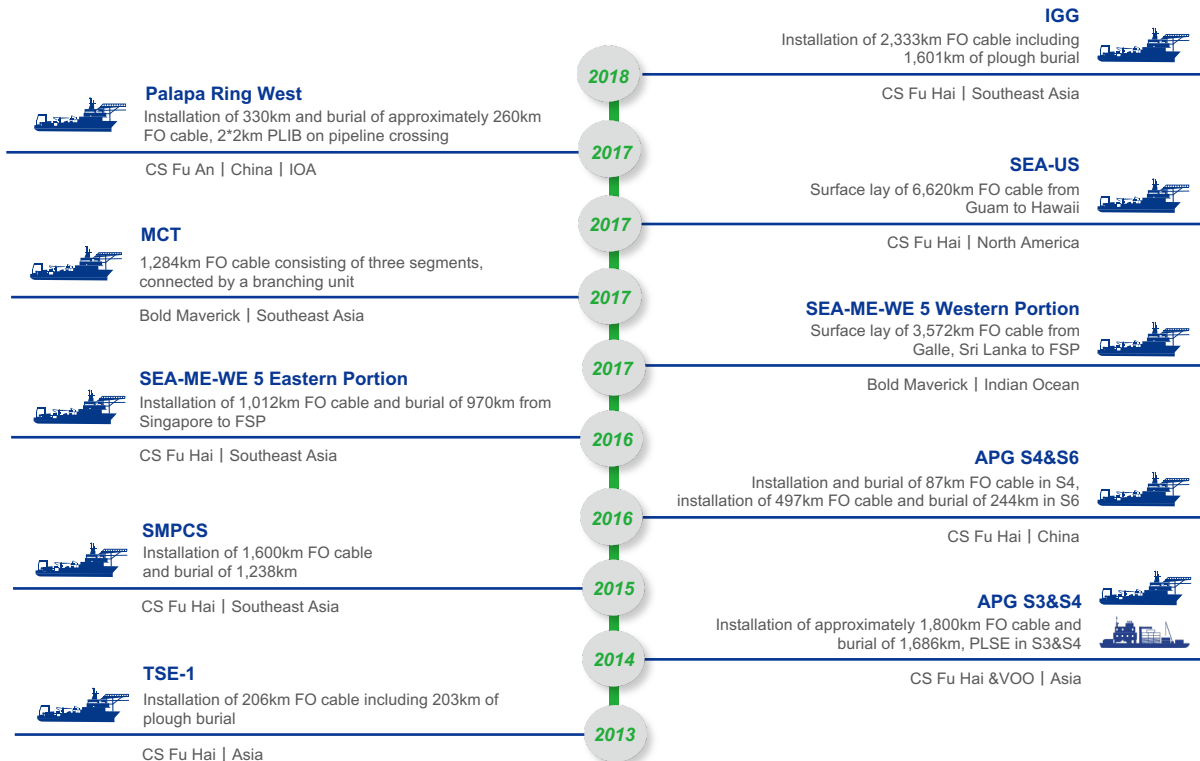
IGG
Installation of 2,333km FO cable including 1,601km of plough burial

2018

CS Fu Hai | Southeast Asia

Palapa Ring West
Installation of 330km and burial of approximately 260km FO cable, 2*2km PLIB on pipeline crossing

2017

CS Fu An | China | IOA

SEA-US
Surface lay of 6,620km FO cable from Guam to Hawaii

2017

CS Fu Hai | North America

MCT
1,284km FO cable consisting of three segments, connected by a branching unit

2017

Bold Maverick | Southeast Asia

SEA-ME-WE 5 Western Portion
Surface lay of 3,572km FO cable from Galle, Sri Lanka to FSP

2017

Bold Maverick | Indian Ocean

SEA-ME-WE 5 Eastern Portion
Installation of 1,012km FO cable and burial of 970km from Singapore to FSP

2016

CS Fu Hai | Southeast Asia

APG S4&S6
Installation and burial of 87km FO cable in S4, installation of 497km FO cable and burial of 244km in S6

2016

CS Fu Hai | China

SMPCS
Installation of 1,600km FO cable and burial of 1,238km

2015

CS Fu Hai | Southeast Asia

APG S3&S4
Installation of approximately 1,800km FO cable and burial of 1,686km, PLSE in S3&S4

2014

CS Fu Hai &VOO | Asia

TSE-1
Installation of 206km FO cable including 203km of plough burial

2013

CS Fu Hai | Asia